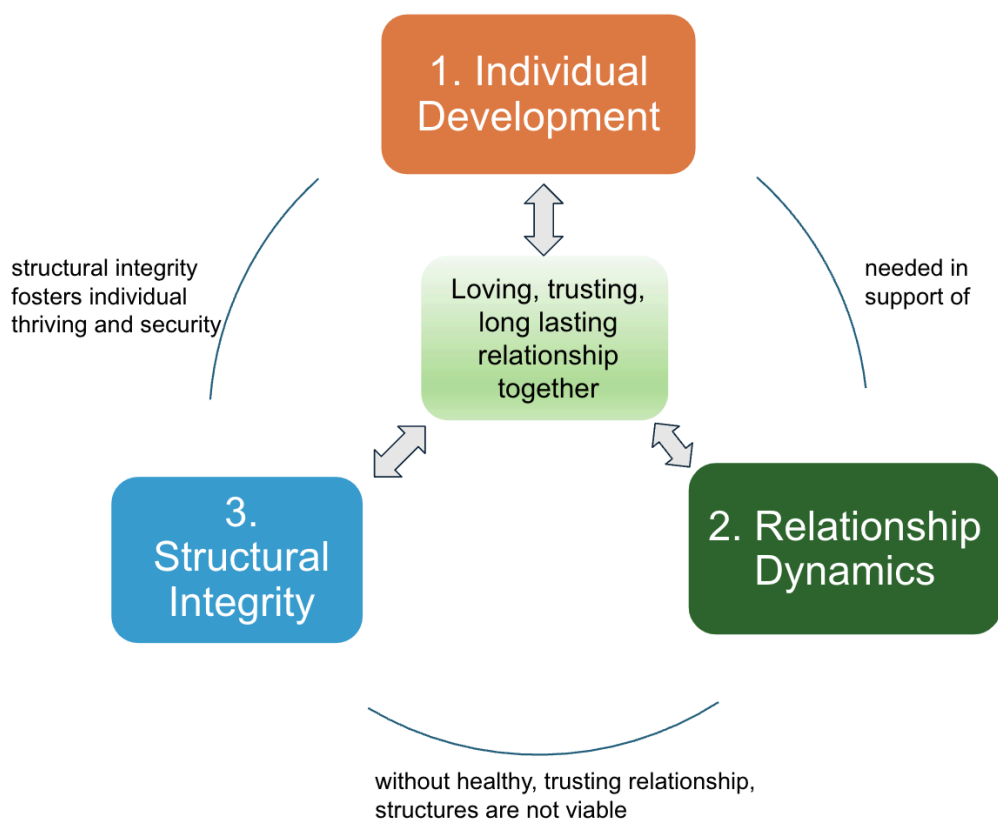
1. Individual Development

structural integrity fosters individual thriving and security

Loving, trusting, long lasting relationship together

needed in support of

3. Structural Integrity

2. Relationship Dynamics

without healthy, trusting relationship, structures are not viable